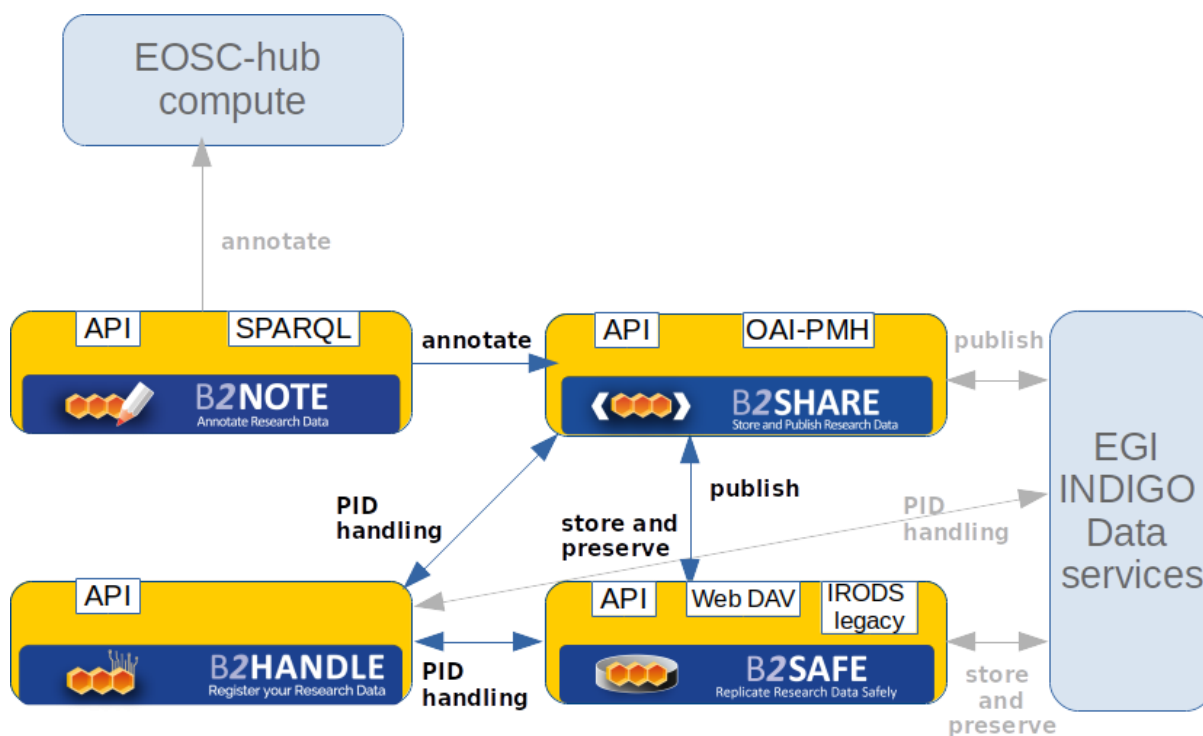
EOSC-hub compute

annotate

API

SPARQL

B2NOTE
Annotate Research Data

annotate

API

OAI-PMH

B2SHARE
Store and Publish Research Data

publish

EGI INDIGO Data services

PID handling

publish

PID handling

store and preserve

API

B2HANDLE
Register your Research Data

PID handling

API

Web DAV

IRODS legacy

B2SAFE
Replicate Research Data Safely

store and preserve